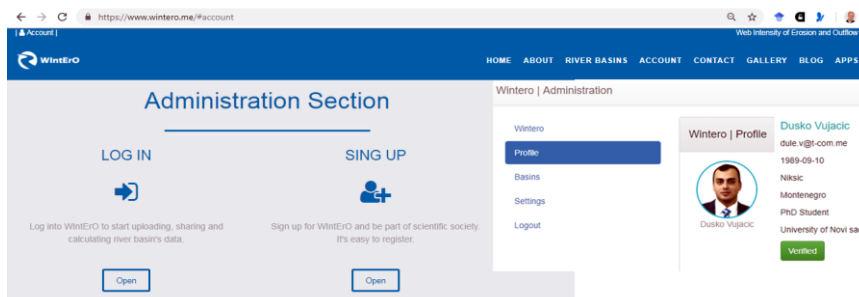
https://www.wintero.me/#account

| Account |

Web Intensity of Erosion and Outflow

WintErO

HOME ABOUT RIVER BASINS ACCOUNT CONTACT GALLERY BLOG APPS

Administration Section

LOG IN

Log into WintErO to start uploading, sharing and calculating river basin's data.

Open

SING UP

Sign up for WintErO and be part of scientific society. It's easy to register.

Open

Wintero | Administration

Wintero

Profile

Basins

Settings

Logout

Wintero | Profile

Dusko Vujacic

Dusko Vujacic

dule.v@t-com.me

1989-09-10

Niksic

Montenegro

PhD Student

University of Novi sa

Verified